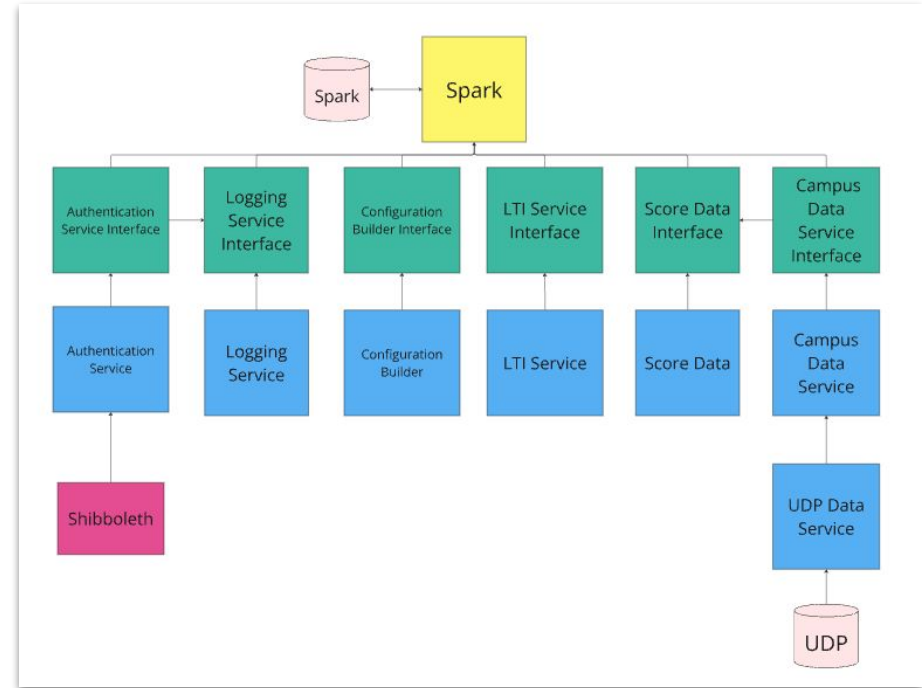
Spark

Spark

Authentication Service Interface

Logging Service Interface

Configuration Builder Interface

LTI Service Interface

Score Data Interface

Campus Data Service Interface

Authentication Service

Logging Service

Configuration Builder

LTI Service

Score Data

Campus Data Service

Shibboleth

UDP Data Service

UDP